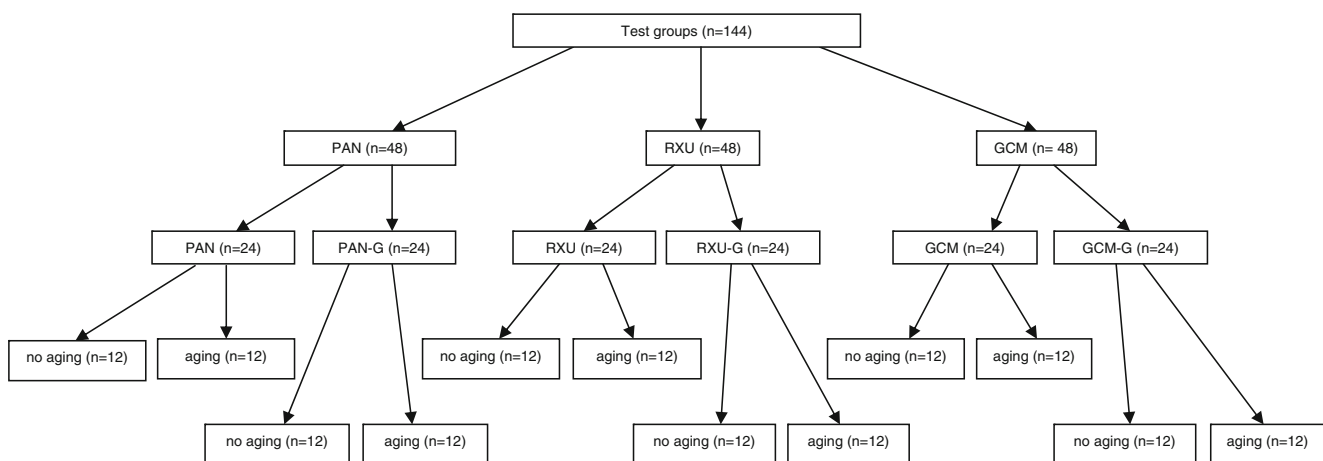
Test groups (n=144)

PAN (n=48)

RXU (n=48)

GCM (n= 48)

PAN (n=24)

PAN-G (n=24)

RXU (n=24)

RXU-G (n=24)

GCM (n=24)

GCM-G (n=24)

no aging (n=12)

aging (n=12)

no aging (n=12)

aging (n=12)

no aging (n=12)

aging (n=12)

no aging (n=12)

aging (n=12)

no aging (n=12)

aging (n=12)

no aging (n=12)

aging (n=12)